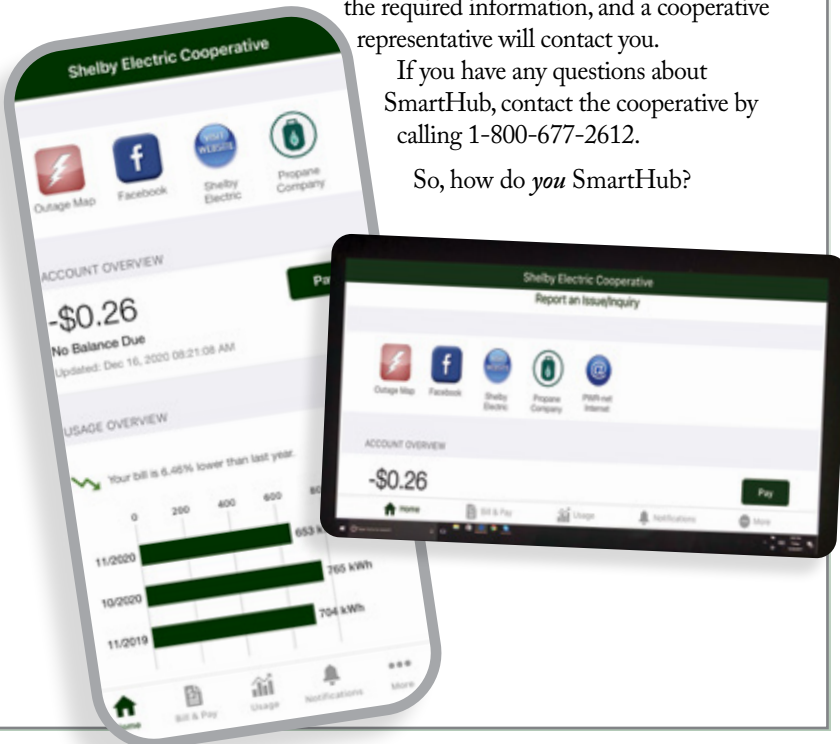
the required information, and a cooperative representative will contact you.

If you have any questions about SmartHub, contact the cooperative by calling 1-800-677-2612.

So, how do *you* SmartHub?

Shelby Electric Cooperative

Outage Map
Facebook
VISIT WEBSITE
Shelby Electric
Propane Company

ACCOUNT OVERVIEW
Pa
-$0.26
No Balance Due
Updated: Dec 16, 2020 08:21:08 AM

USAGE OVERVIEW
Your bill is 6.46% lower than last year.
0 200 400 600 8
11/2020 653 k
10/2020 765 kWh
11/2019 704 kWh

Home
Bill & Pay
Usage
Notifications
More

Shelby Electric Cooperative
Report an Issue/Inquiry

Outage Map
Facebook
Shelby Electric
Propane Company
PWR-net Internet

ACCOUNT OVERVIEW
-$0.26
Pay

Home
Bill & Pay
Usage
Notifications
More